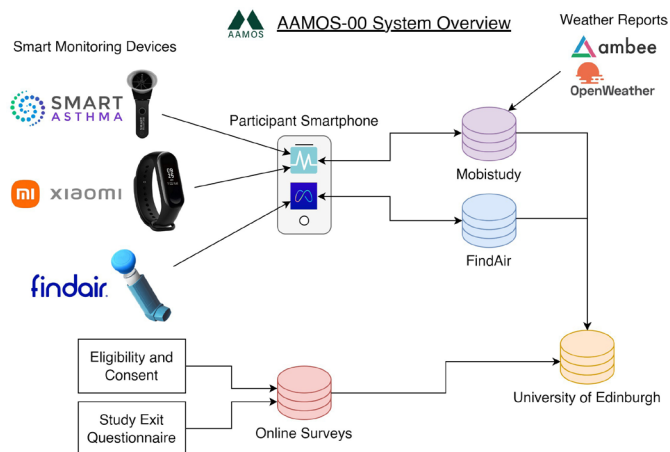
AAMOS

AAMOS-00 System Overview

Smart Monitoring Devices

Weather Reports

ambee

OpenWeather

SMART ASTHMA

Participant Smartphone

mi XIAOMI

Mobistudy

FindAir

findair

Eligibility and Consent

Study Exit Questionnaire

Online Surveys

University of Edinburgh